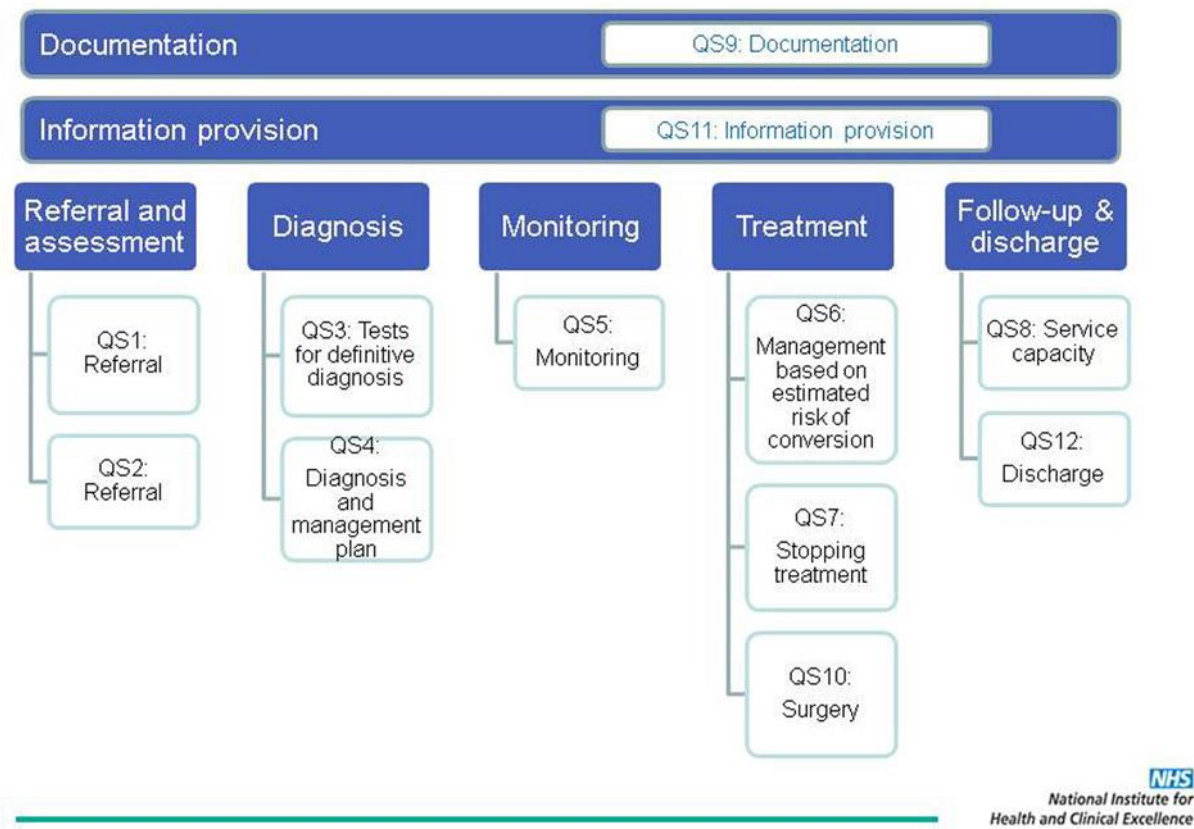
Documentation

QS9: Documentation

Information provision

QS11: Information provision

Referral and assessment

QS1: Referral

QS2: Referral

Diagnosis

QS3: Tests for definitive diagnosis

QS4: Diagnosis and management plan

Monitoring

QS5: Monitoring

Treatment

QS6: Management based on estimated risk of conversion

QS7: Stopping treatment

QS10: Surgery

Follow-up & discharge

QS8: Service capacity

QS12: Discharge

NHS
National Institute for Health and Clinical Excellence